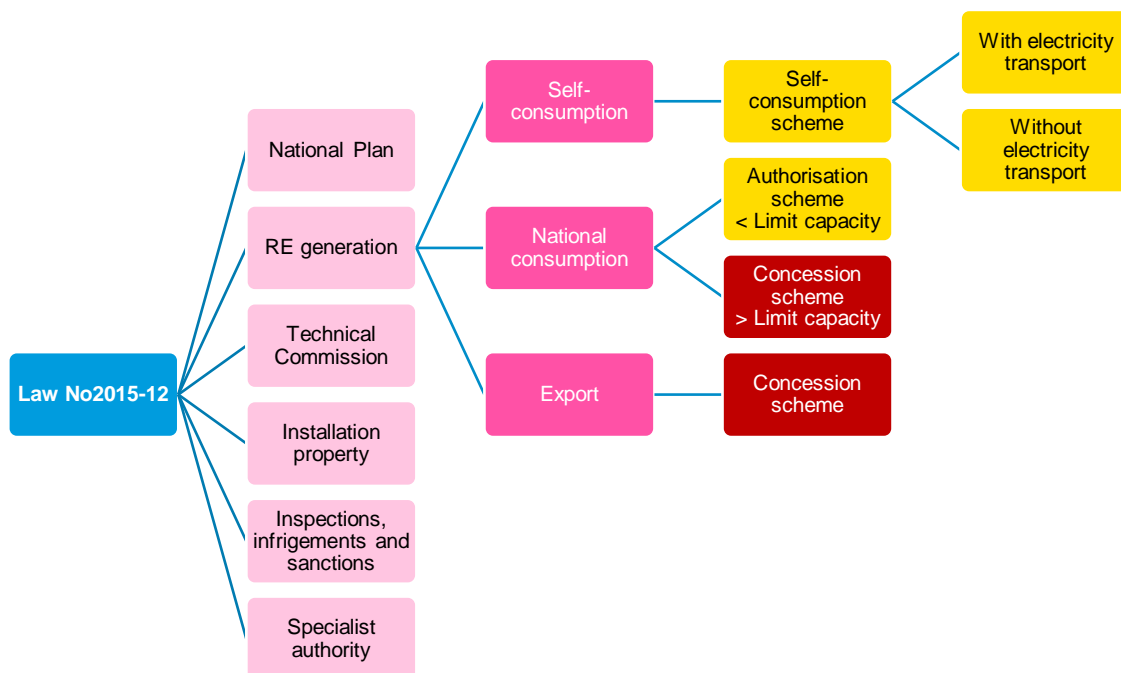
Law No2015-12

National Plan

RE generation

Technical Commission

Installation property

Inspections, infrigements and sanctions

Specialist authority

Self-consumption

National consumption

Export

Self-consumption scheme

Authorisation scheme < Limit capacity

Concession scheme > Limit capacity

Concession scheme

With electricity transport

Without electricity transport